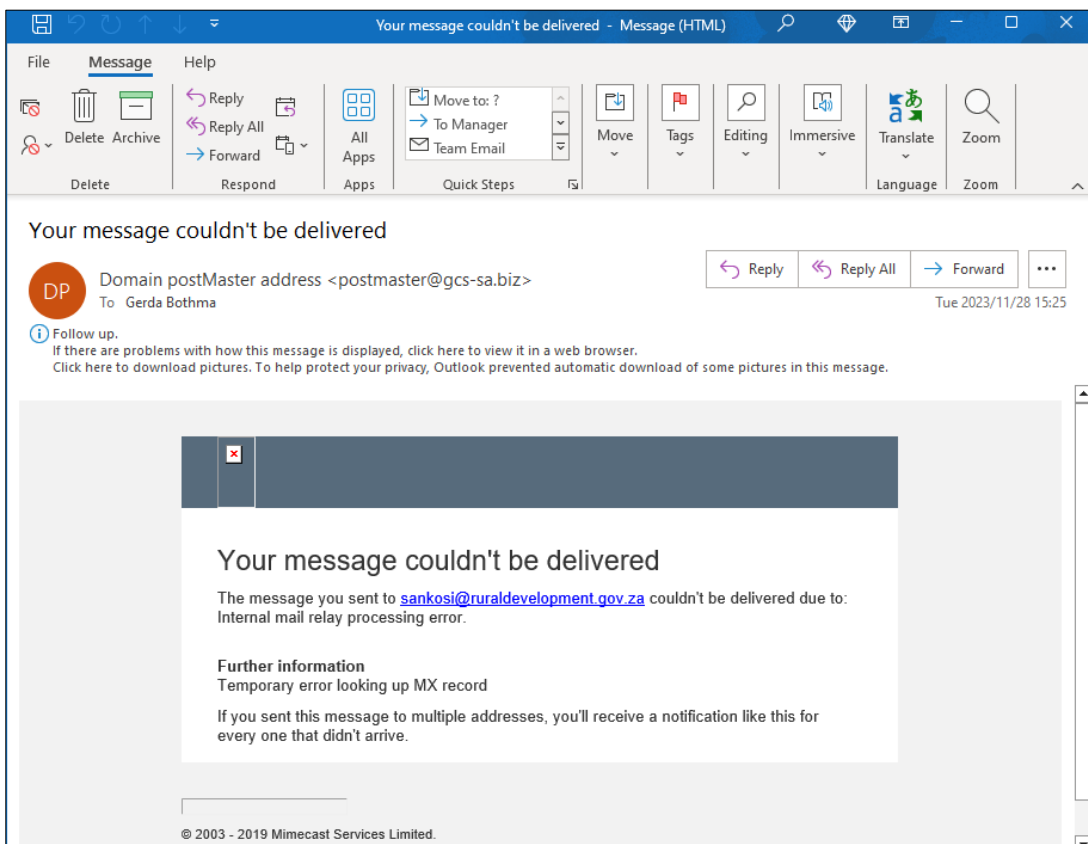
Your message couldn't be delivered - Message (HTML)

File Message Help

Delete Archive
Delete

Reply
Reply All
Forward
Respond

All Apps
Apps

Move to: ?
To Manager
Team Email
Quick Steps

Move

Tags

Editing

Immersive

Translate
Language

Zoom
Zoom

Your message couldn't be delivered

DP Domain postMaster address <postmaster@gcs-sa.biz>
To Gerda Bothma

Reply Reply All Forward ...

Tue 2023/11/28 15:25

Follow up.
If there are problems with how this message is displayed, click here to view it in a web browser.
Click here to download pictures. To help protect your privacy, Outlook prevented automatic download of some pictures in this message.

Your message couldn't be delivered

The message you sent to sankosi@ruraldevelopment.gov.za couldn't be delivered due to: Internal mail relay processing error.

Further information
Temporary error looking up MX record

If you sent this message to multiple addresses, you'll receive a notification like this for every one that didn't arrive.

© 2003 - 2019 Mimecast Services Limited.